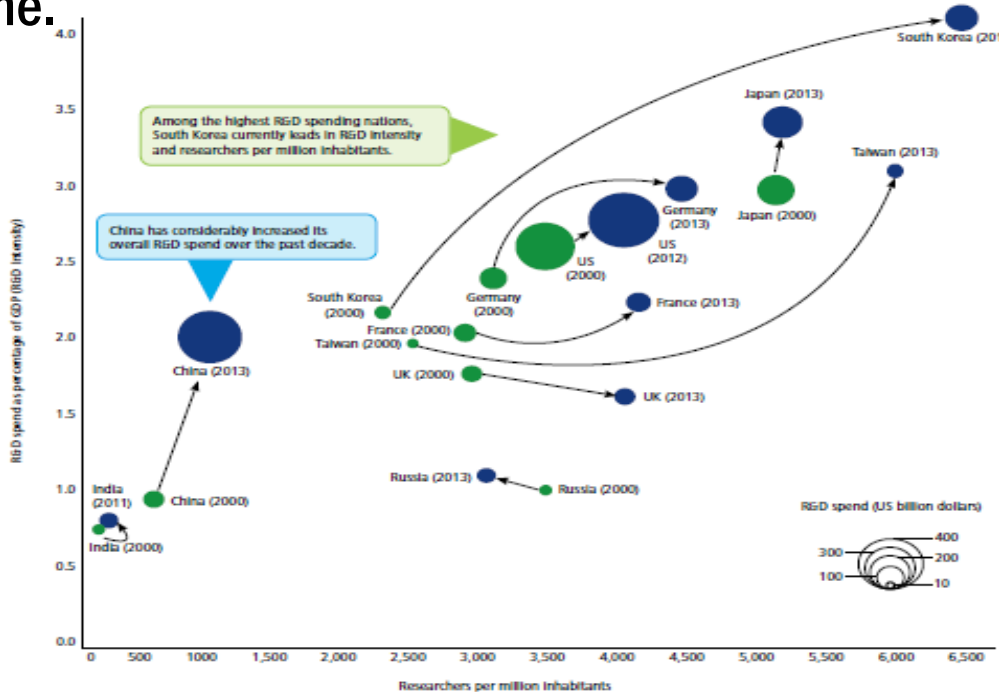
ne.

Among the highest R&D spending nations, South Korea currently leads in R&D intensity and researchers per million inhabitants.

China has considerably increased its overall R&D spend over the past decade.

South Korea (20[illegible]
Japan (2013)
Taiwan (2013)
Germany (2013)
Japan (2000)
US (2012)
US (2000)
Germany (2000)
South Korea (2000)
France (2013)
France (2000)
Taiwan (2000)
China (2013)
UK (2000)
UK (2013)
Russia (2013)
Russia (2000)
India (2011)
China (2000)
India (2000)

R&D spend (US billion dollars)
400
300
200
100
10

R&D spend as percentage of GDP (R&D intensity)

4.0
3.5
3.0
2.5
2.0
1.5
1.0
0.5
0.0

0, 500, 1000, 1,500, 2,000, 2,500, 3,000, 3,500, 4,000, 4,500, 5,000, 5,500, 6,000, 6,500

Researchers per million inhabitants